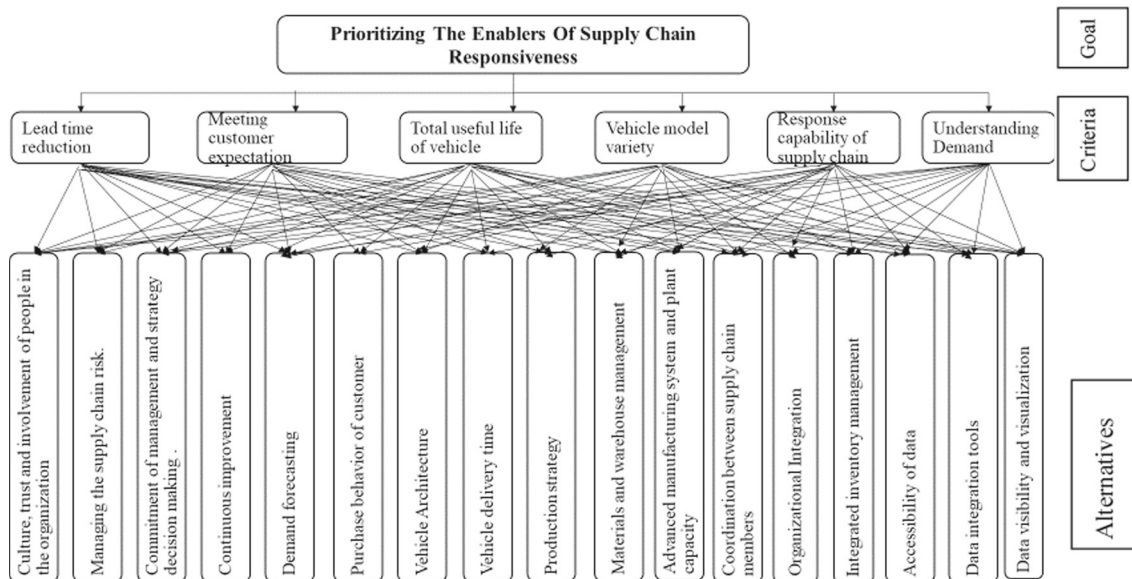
Prioritizing The Enablers Of Supply Chain Responsiveness

Goal

Lead time reduction

Meeting customer expectation

Total useful life of vehicle

Vehicle model variety

Response capability of supply chain

Understanding Demand

Criteria

Culture, trust and involvement of people in the organization

Managing the supply chain risk.

Commitment of management and strategy decision making .

Continuous improvement

Demand forecasting

Purchase behavior of customer

Vehicle Architecture

Vehicle delivery time

Production strategy

Materials and warehouse management

Advanced manufacturing system and plant capacity

Coordination between supply chain members

Organizational Integration

Integrated inventory management

Accessibility of data

Data integration tools

Data visibility and visualization

Alternatives